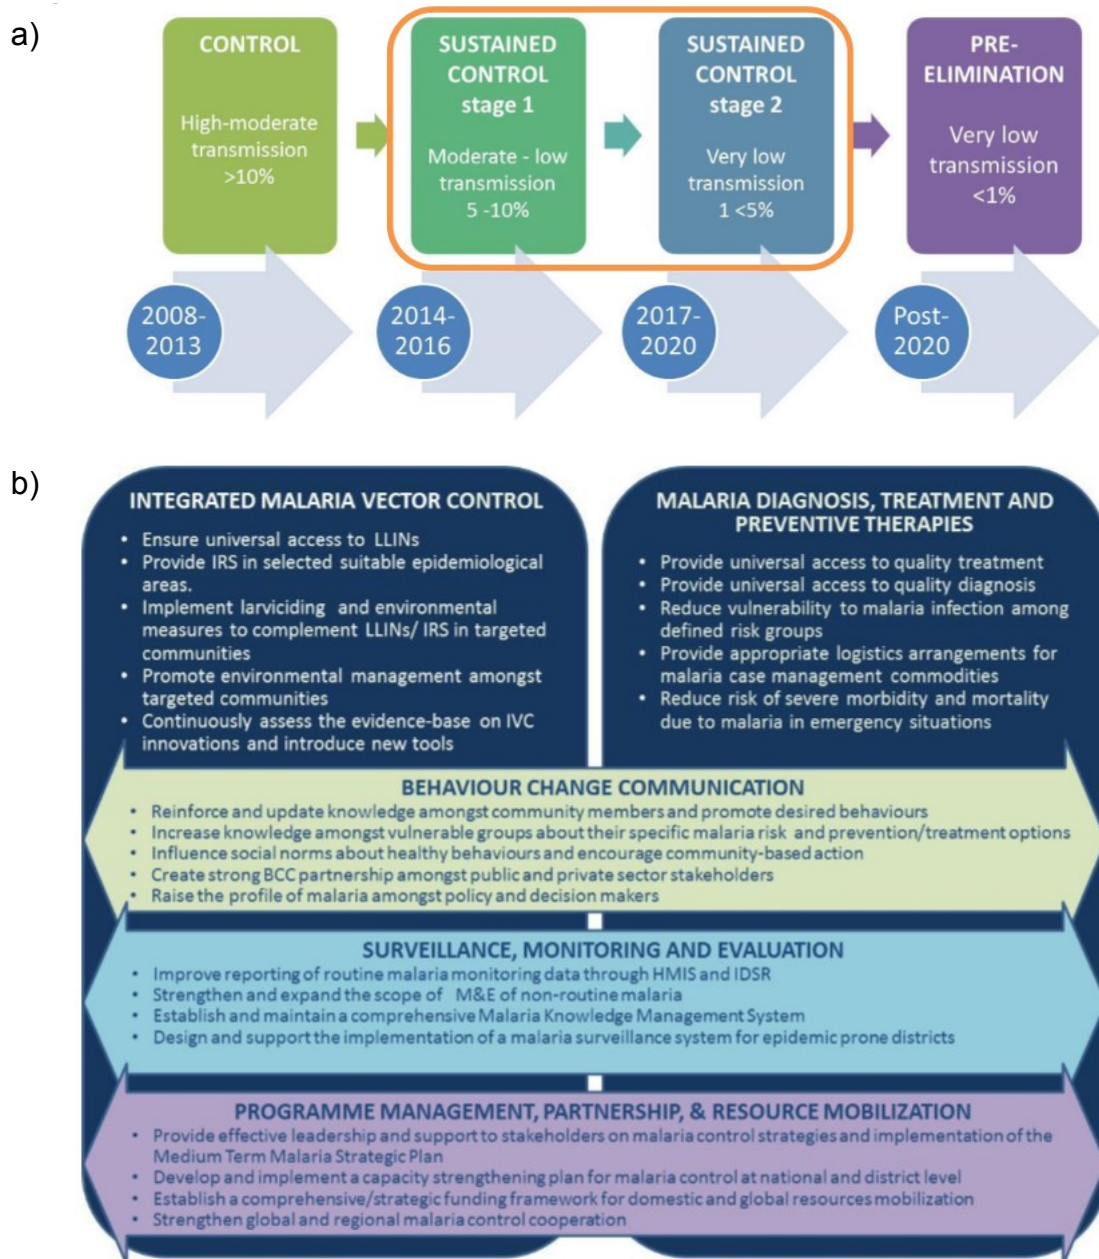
a)

CONTROL

High-moderate transmission >10%

SUSTAINED CONTROL stage 1

Moderate - low transmission 5 -10%

SUSTAINED CONTROL stage 2

Very low transmission 1 <5%

PRE-ELIMINATION

Very low transmission <1%

2008-2013

2014-2016

2017-2020

Post-2020

b)

INTEGRATED MALARIA VECTOR CONTROL

- Ensure universal access to LLINs
- Provide IRS in selected suitable epidemiological areas.
- Implement larviciding and environmental measures to complement LLINs/ IRS in targeted communities
- Promote environmental management amongst targeted communities
- Continuously assess the evidence-base on IVC innovations and introduce new tools

MALARIA DIAGNOSIS, TREATMENT AND PREVENTIVE THERAPIES

- Provide universal access to quality treatment
- Provide universal access to quality diagnosis
- Reduce vulnerability to malaria infection among defined risk groups
- Provide appropriate logistics arrangements for malaria case management commodities
- Reduce risk of severe morbidity and mortality due to malaria in emergency situations

BEHAVIOUR CHANGE COMMUNICATION

- Reinforce and update knowledge amongst community members and promote desired behaviours
- Increase knowledge amongst vulnerable groups about their specific malaria risk and prevention/treatment options
- Influence social norms about healthy behaviours and encourage community-based action
- Create strong BCC partnership amongst public and private sector stakeholders
- Raise the profile of malaria amongst policy and decision makers

SURVEILLANCE, MONITORING AND EVALUATION

- Improve reporting of routine malaria monitoring data through HMIS and IDSR
- Strengthen and expand the scope of M&E of non-routine malaria
- Establish and maintain a comprehensive Malaria Knowledge Management System
- Design and support the implementation of a malaria surveillance system for epidemic prone districts

PROGRAMME MANAGEMENT, PARTNERSHIP, & RESOURCE MOBILIZATION

- Provide effective leadership and support to stakeholders on malaria control strategies and implementation of the Medium Term Malaria Strategic Plan
- Develop and implement a capacity strengthening plan for malaria control at national and district level
- Establish a comprehensive/strategic funding framework for domestic and global resources mobilization
- Strengthen global and regional malaria control cooperation